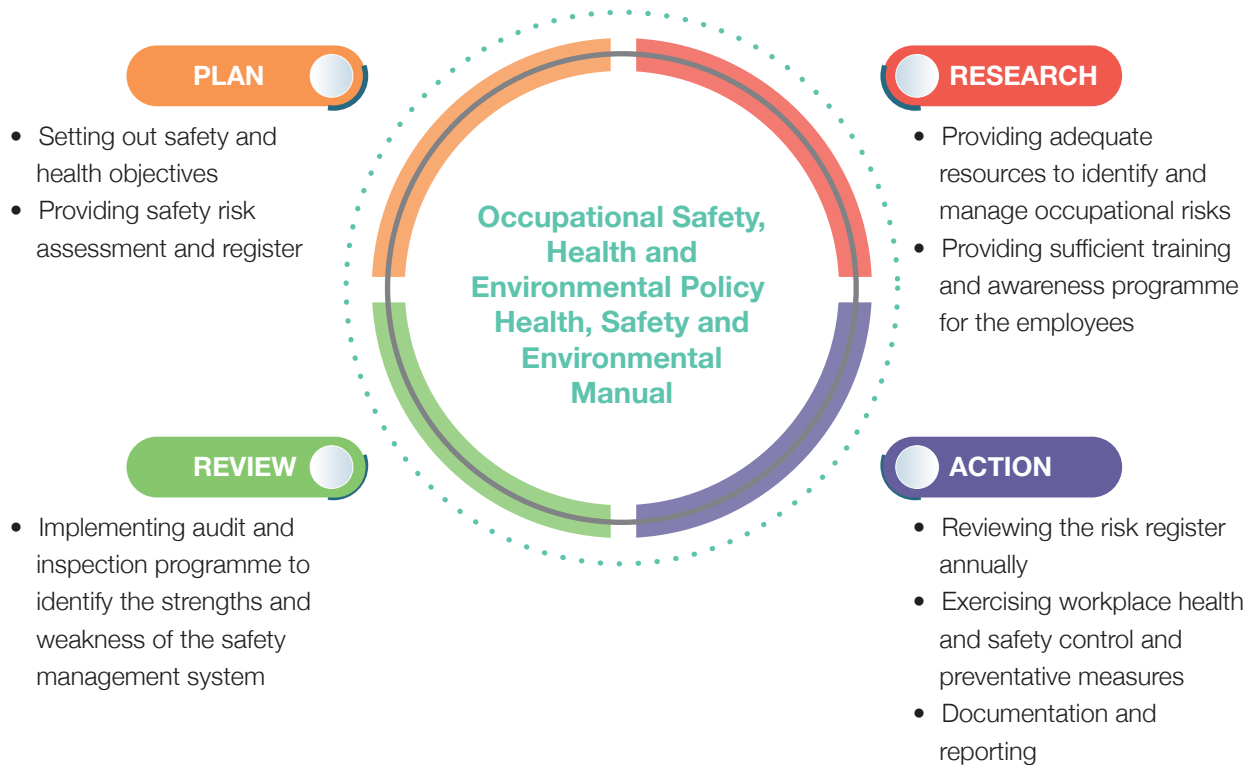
PLAN

- Setting out safety and health objectives
- Providing safety risk assessment and register

RESEARCH

- Providing adequate resources to identify and manage occupational risks
- Providing sufficient training and awareness programme for the employees

Occupational Safety, Health and Environmental Policy Health, Safety and Environmental Manual

REVIEW

- Implementing audit and inspection programme to identify the strengths and weakness of the safety management system

ACTION

- Reviewing the risk register annually
- Exercising workplace health and safety control and preventative measures
- Documentation and reporting